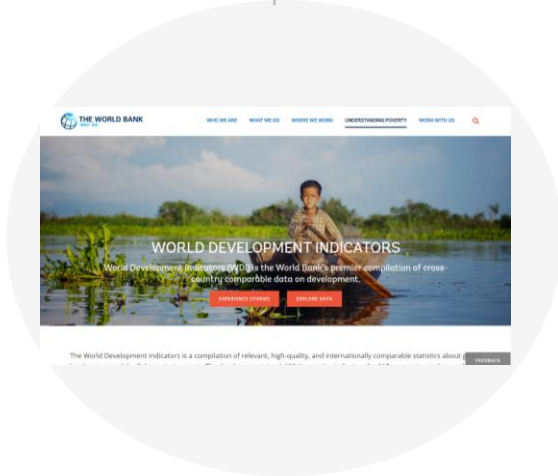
THE WORLD BANK
IBRD · IDA

WHO WE ARE
WHAT WE DO
WHERE WE WORK
UNDERSTANDING POVERTY
WORK WITH US

WORLD DEVELOPMENT INDICATORS

World Development Indicators (WDI) is the World Bank's premier compilation of cross-country comparable data on development.

EXPERIENCE STORIES
EXPLORE DATA

The World Development Indicators is a compilation of relevant, high-quality, and internationally comparable statistics about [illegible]

FEEDBACK